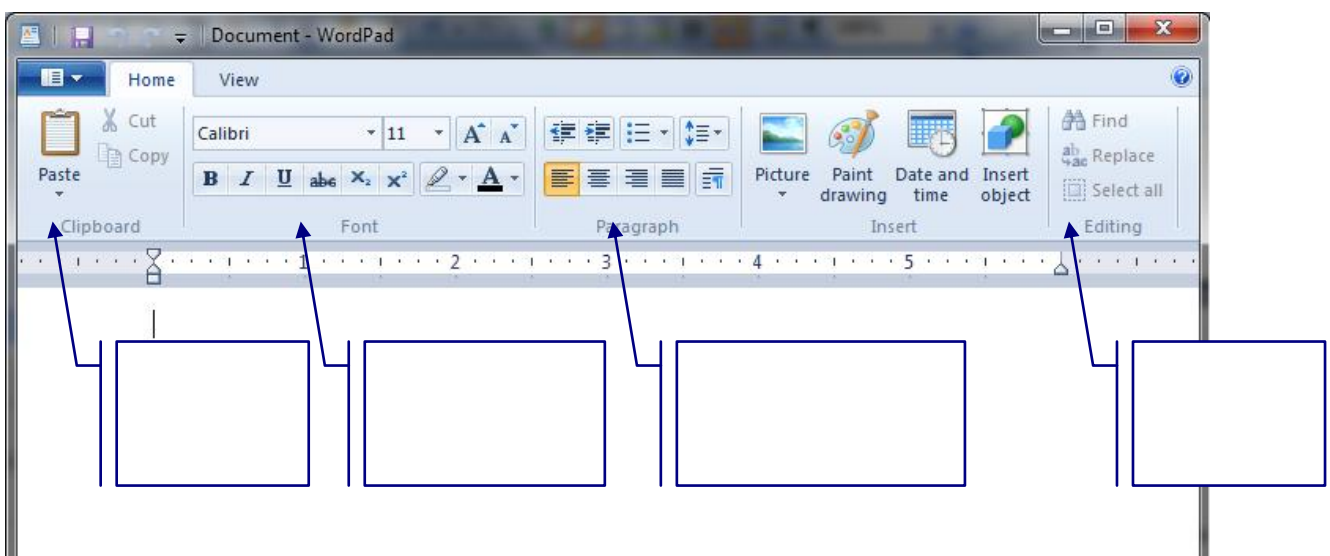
Document - WordPad

Home View

Paste
Cut
Copy
Clipboard

Calibri 11
B I U abc $X_2$ $X^2$ A
Font

Paragraph

Picture
Paint drawing
Date and time
Insert object
Insert

Find
Replace
Select all
Editing

1 2 3 4 5